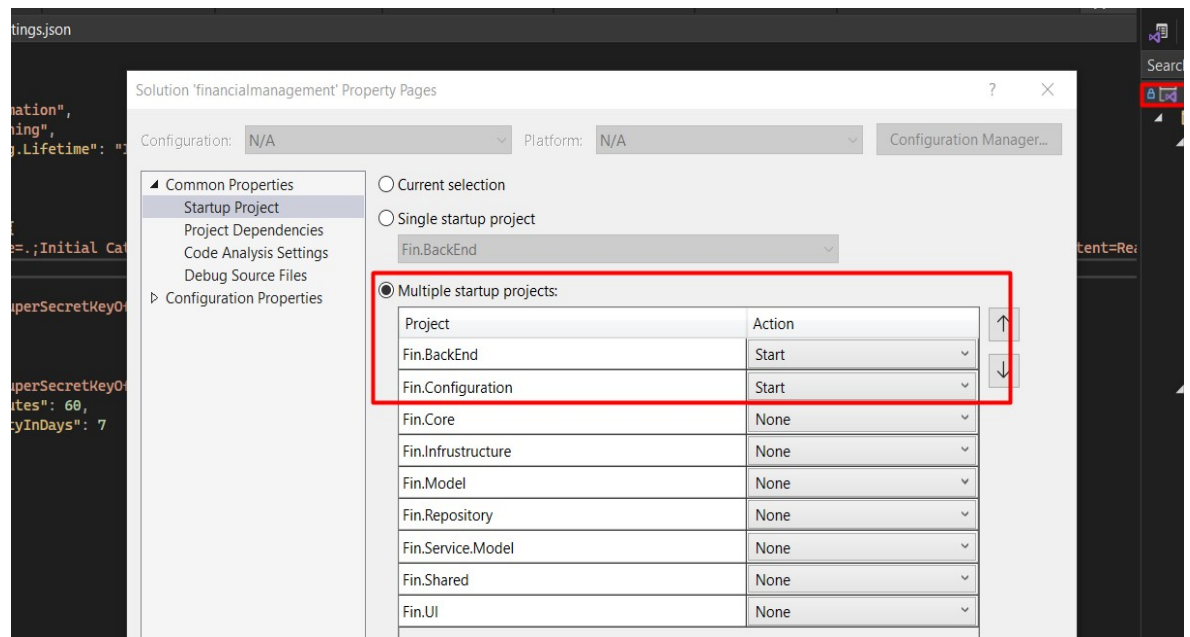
tings.json

mation",
ning",
g.Lifetime": "

[
e=.;Initial Cat

uperSecretKeyO

uperSecretKeyO
utes": 60,
tyInDays": 7

tent=Re

Searc

Solution 'financialmanagement' Property Pages

?

Configuration: N/A

Platform: N/A

Configuration Manager...

◢ Common Properties
Startup Project
Project Dependencies
Code Analysis Settings
Debug Source Files
▷ Configuration Properties

Current selection

Single startup project

Fin.BackEnd

Multiple startup projects:

| Project | Action |
|---|---|
| Fin.BackEnd | Start |
| Fin.Configuration | Start |
| Fin.Core | None |
| Fin.Infrustructure | None |
| Fin.Model | None |
| Fin.Repository | None |
| Fin.Service.Model | None |
| Fin.Shared | None |
| Fin.UI | None |